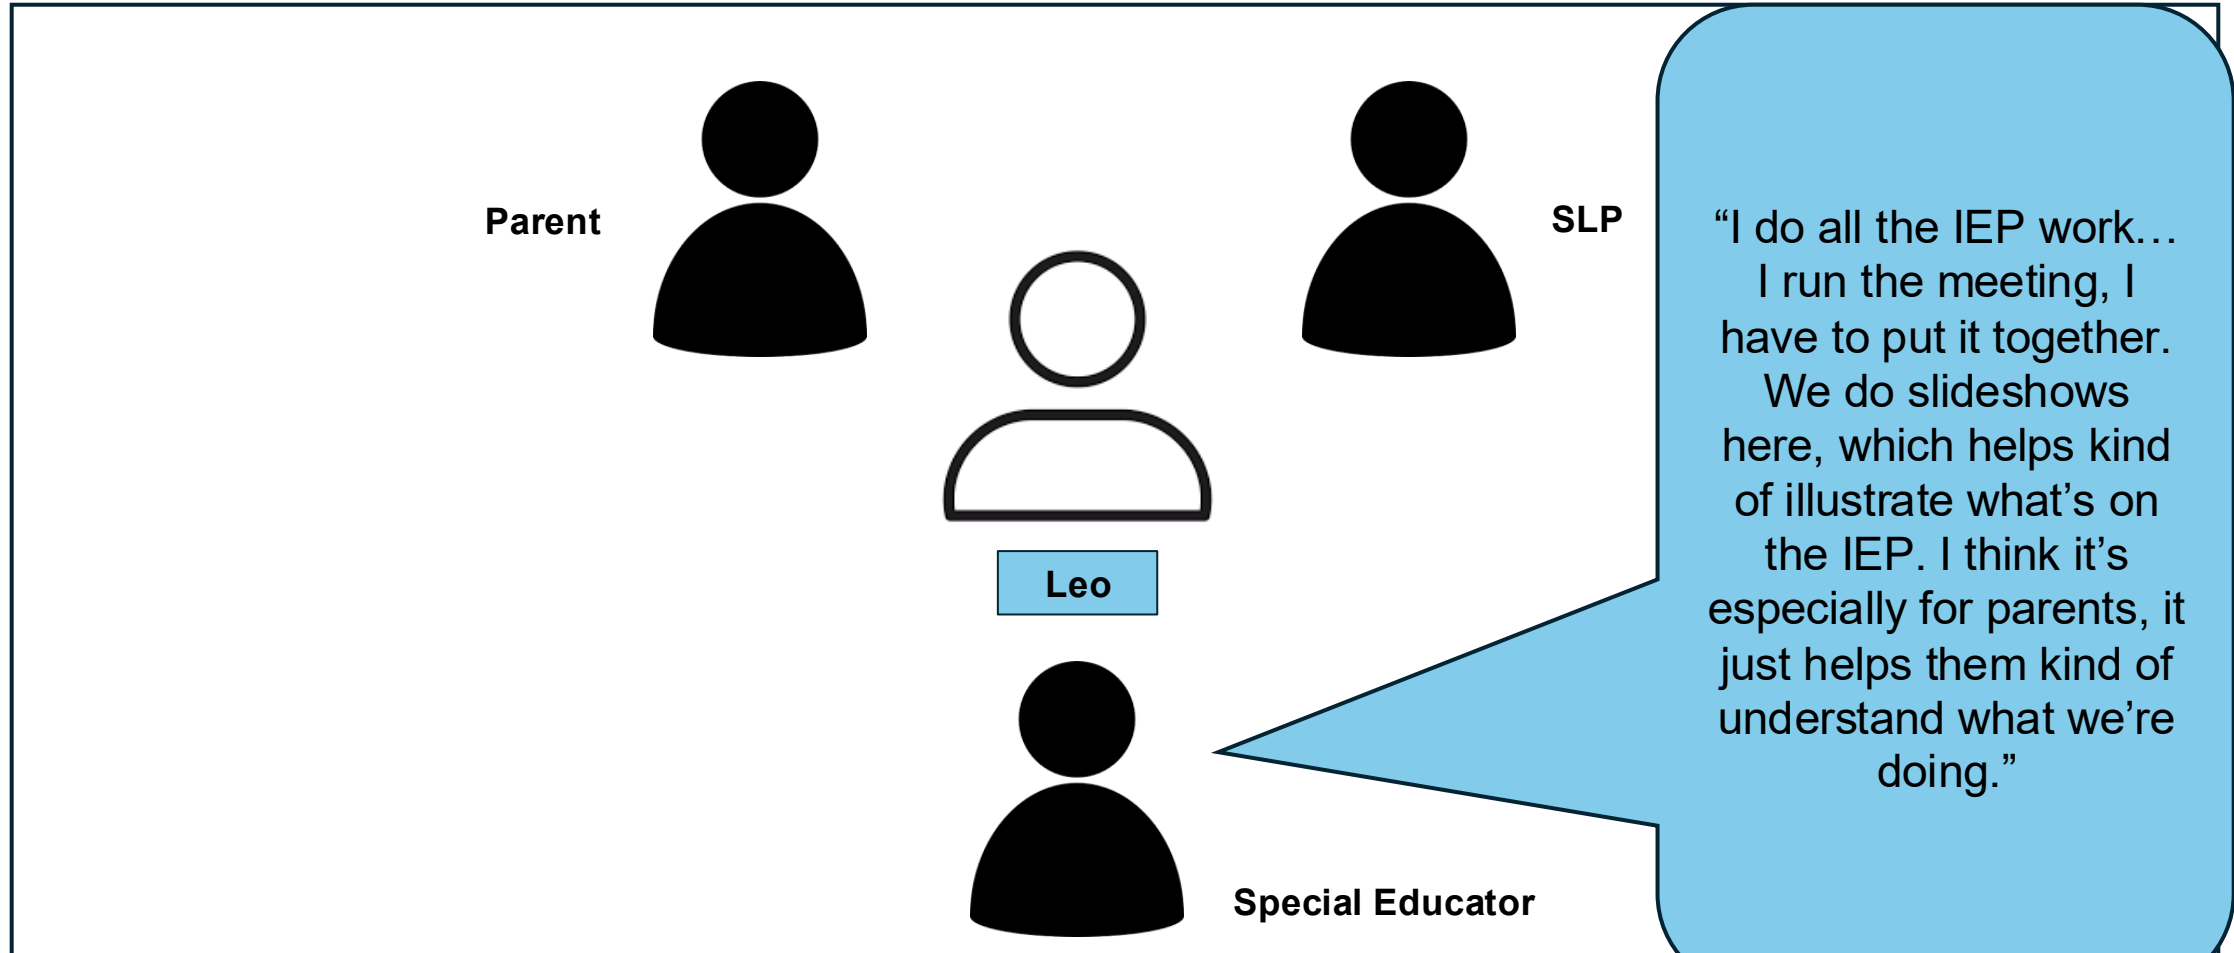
Parent

SLP

Leo

Special Educator

"I do all the IEP work… I run the meeting, I have to put it together. We do slideshows here, which helps kind of illustrate what's on the IEP. I think it's especially for parents, it just helps them kind of understand what we're doing."